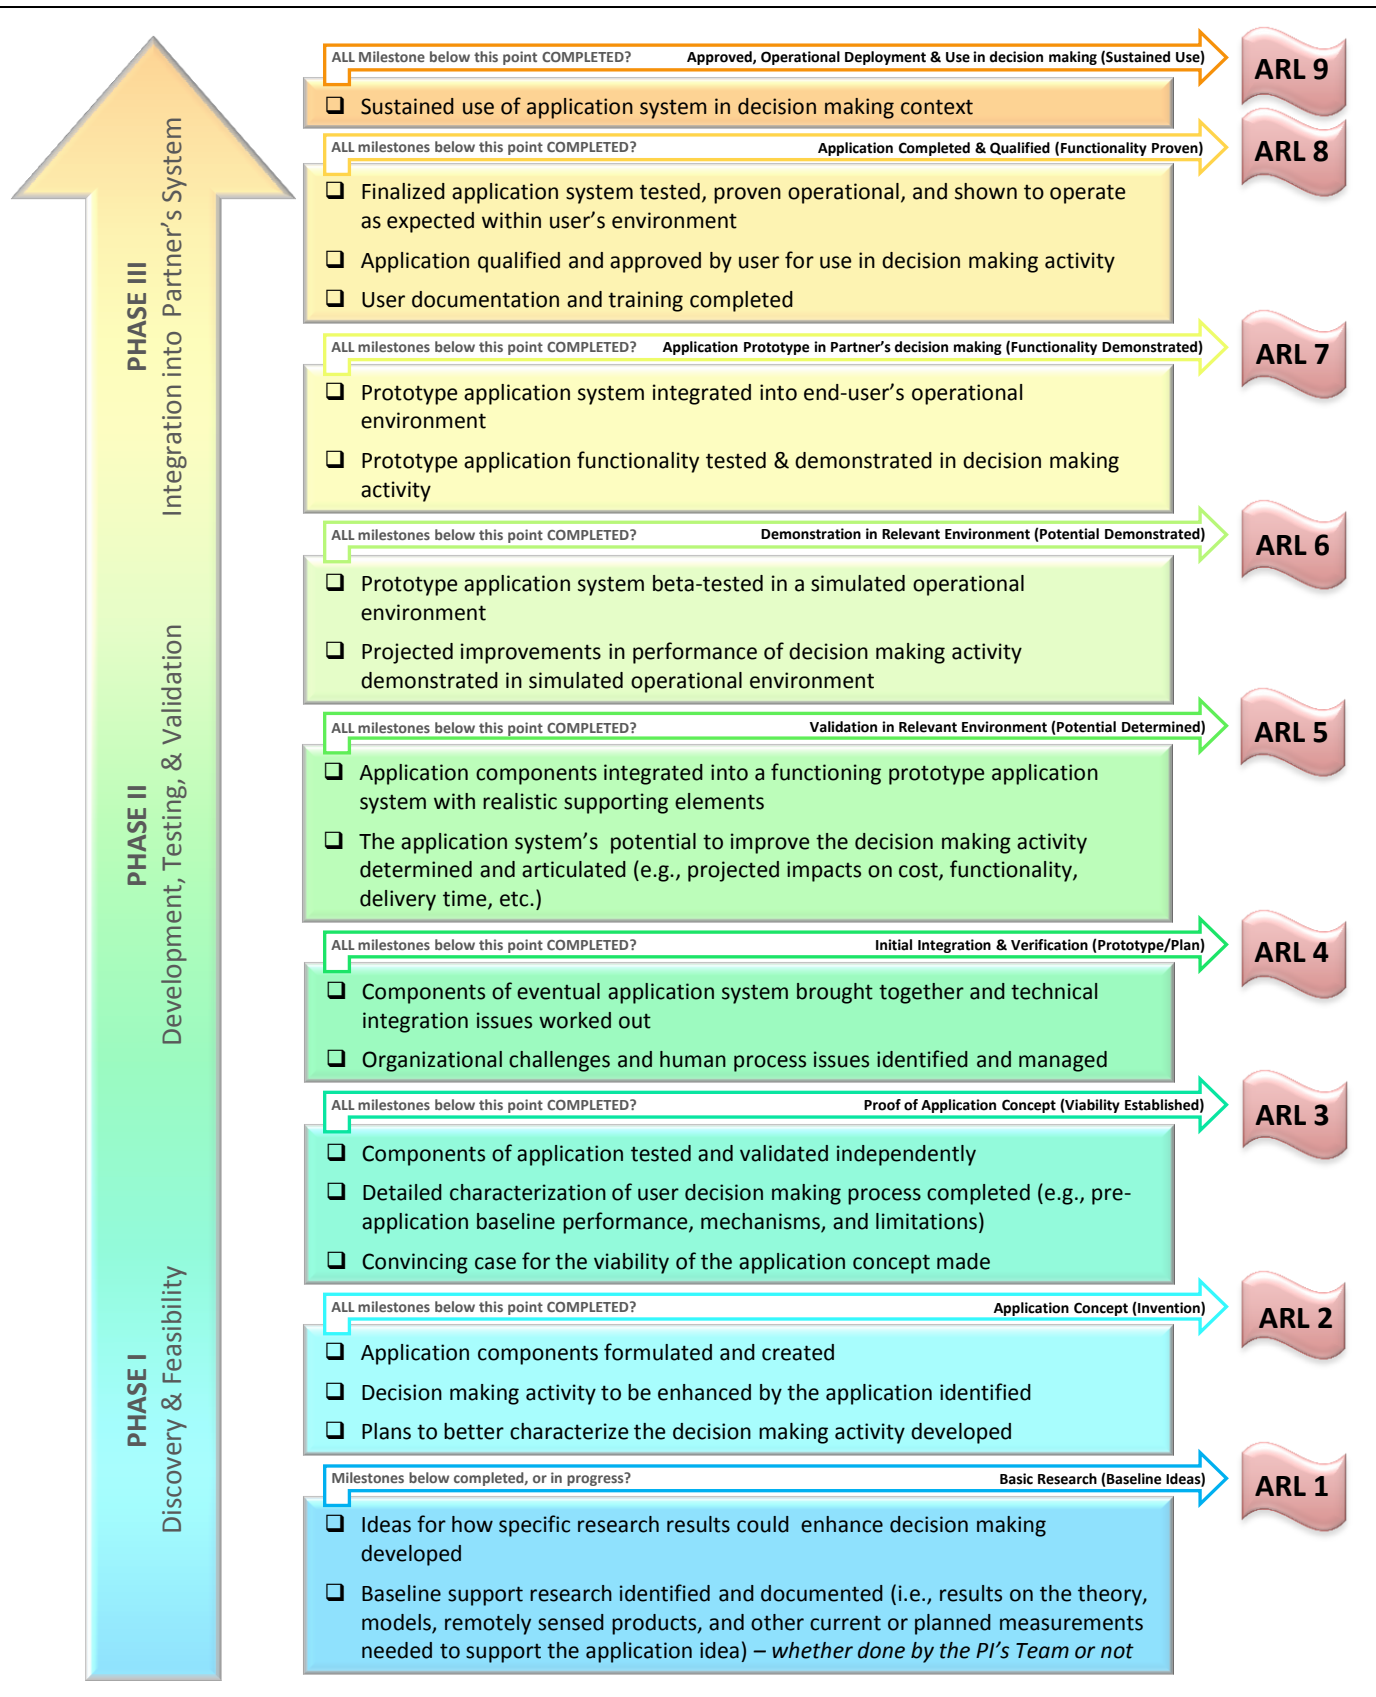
PHASE III
Integration into Partner's System

PHASE II
Development, Testing, & Validation

PHASE I
Discovery & Feasibility

ALL Milestone below this point COMPLETED? Approved, Operational Deployment & Use in decision making (Sustained Use)

ARL 9

❑ Sustained use of application system in decision making context

ALL milestones below this point COMPLETED? Application Completed & Qualified (Functionality Proven)

ARL 8

❑ Finalized application system tested, proven operational, and shown to operate as expected within user's environment

❑ Application qualified and approved by user for use in decision making activity

❑ User documentation and training completed

ALL milestones below this point COMPLETED? Application Prototype in Partner's decision making (Functionality Demonstrated)

ARL 7

❑ Prototype application system integrated into end-user's operational environment

❑ Prototype application functionality tested & demonstrated in decision making activity

ALL milestones below this point COMPLETED? Demonstration in Relevant Environment (Potential Demonstrated)

ARL 6

❑ Prototype application system beta-tested in a simulated operational environment

❑ Projected improvements in performance of decision making activity demonstrated in simulated operational environment

ALL milestones below this point COMPLETED? Validation in Relevant Environment (Potential Determined)

ARL 5

❑ Application components integrated into a functioning prototype application system with realistic supporting elements

❑ The application system's potential to improve the decision making activity determined and articulated (e.g., projected impacts on cost, functionality, delivery time, etc.)

ALL milestones below this point COMPLETED? Initial Integration & Verification (Prototype/Plan)

ARL 4

❑ Components of eventual application system brought together and technical integration issues worked out

❑ Organizational challenges and human process issues identified and managed

ALL milestones below this point COMPLETED? Proof of Application Concept (Viability Established)

ARL 3

❑ Components of application tested and validated independently

❑ Detailed characterization of user decision making process completed (e.g., pre-application baseline performance, mechanisms, and limitations)

❑ Convincing case for the viability of the application concept made

ALL milestones below this point COMPLETED? Application Concept (Invention)

ARL 2

❑ Application components formulated and created

❑ Decision making activity to be enhanced by the application identified

❑ Plans to better characterize the decision making activity developed

Milestones below completed, or in progress? Basic Research (Baseline Ideas)

ARL 1

❑ Ideas for how specific research results could enhance decision making developed

❑ Baseline support research identified and documented (i.e., results on the theory, models, remotely sensed products, and other current or planned measurements needed to support the application idea) – *whether done by the PI's Team or not*